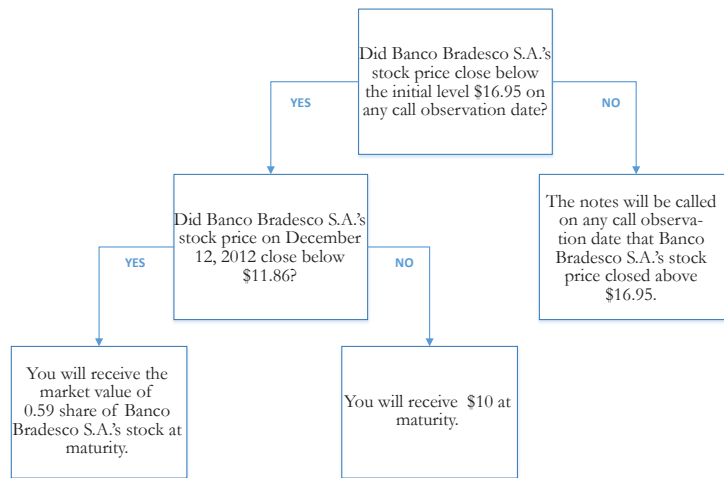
Did Banco Bradesco S.A.'s stock price close below the initial level $16.95 on any call observation date?

YES

NO

Did Banco Bradesco S.A.'s stock price on December 12, 2012 close below $11.86?

The notes will be called on any call observation date that Banco Bradesco S.A.'s stock price closed above $16.95.

YES

NO

You will receive the market value of 0.59 share of Banco Bradesco S.A.'s stock at maturity.

You will receive $10 at maturity.